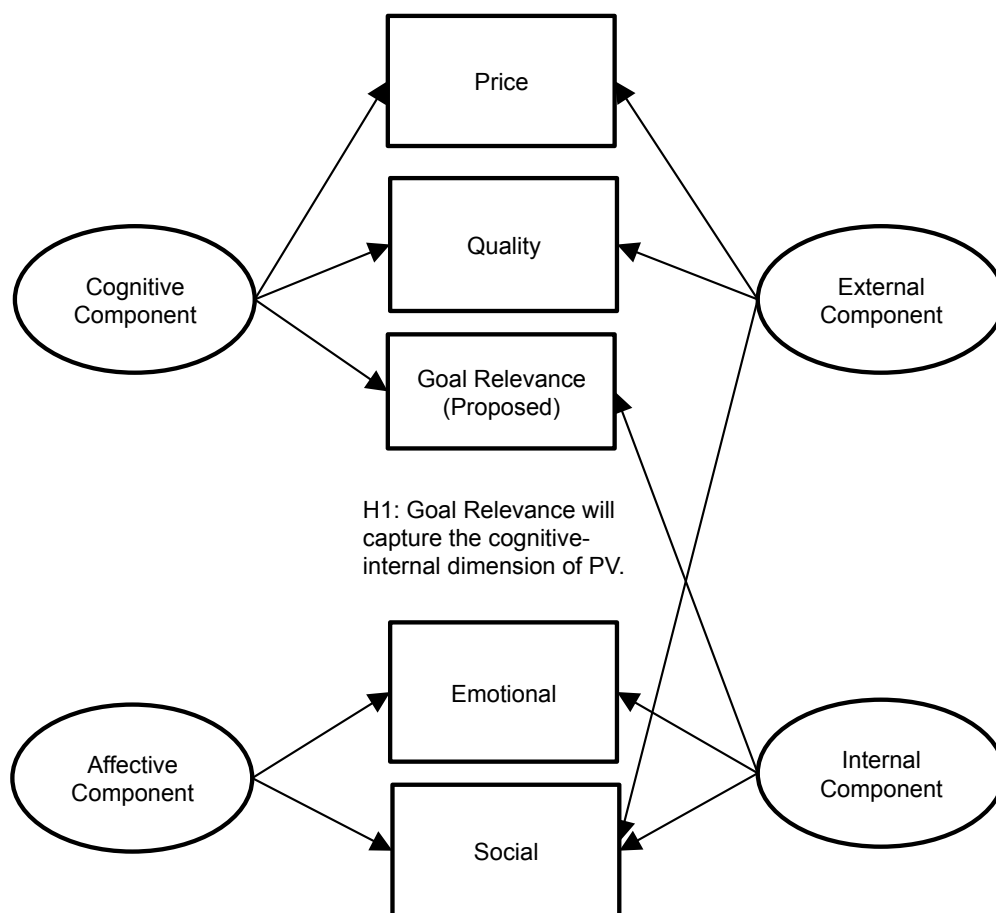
Price

Cognitive Component

Quality

External Component

Goal Relevance (Proposed)

H1: Goal Relevance will capture the cognitive-internal dimension of PV.

Emotional

Affective Component

Internal Component

Social